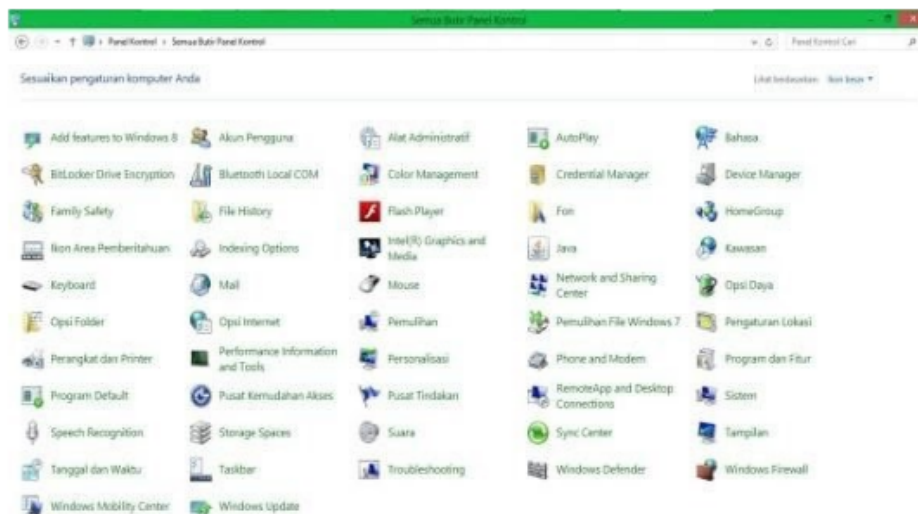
Semua Butir Panel Kontrol

Panel Kontrol › Semua Butir Panel Kontrol

Panel Kontrol Cari

Sesuaikan pengaturan komputer Anda

Lihat berdasarkan: Ikon besar ▾

Add features to Windows 8
Akun Pengguna
Alat Administratif
AutoPlay
Bahasa
BitLocker Drive Encryption
Bluetooth Local COM
Color Management
Credential Manager
Device Manager
Family Safety
File History
Flash Player
Fon
HomeGroup
Ikon Area Pemberitahuan
Indexing Options
Intel(R) Graphics and Media
Java
Kawasan
Keyboard
Mail
Mouse
Network and Sharing Center
Opsi Daya
Opsi Folder
Opsi Internet
Pemulihan
Pemulihan File Windows 7
Pengaturan Lokasi
Perangkat dan Printer
Performance Information and Tools
Personalisasi
Phone and Modem
Program dan Fitur
Program Default
Pusat Kemudahan Akses
Pusat Tindakan
RemoteApp and Desktop Connections
Sistem
Speech Recognition
Storage Spaces
Suara
Sync Center
Tampilan
Tanggal dan Waktu
Taskbar
Troubleshooting
Windows Defender
Windows Firewall
Windows Mobility Center
Windows Update